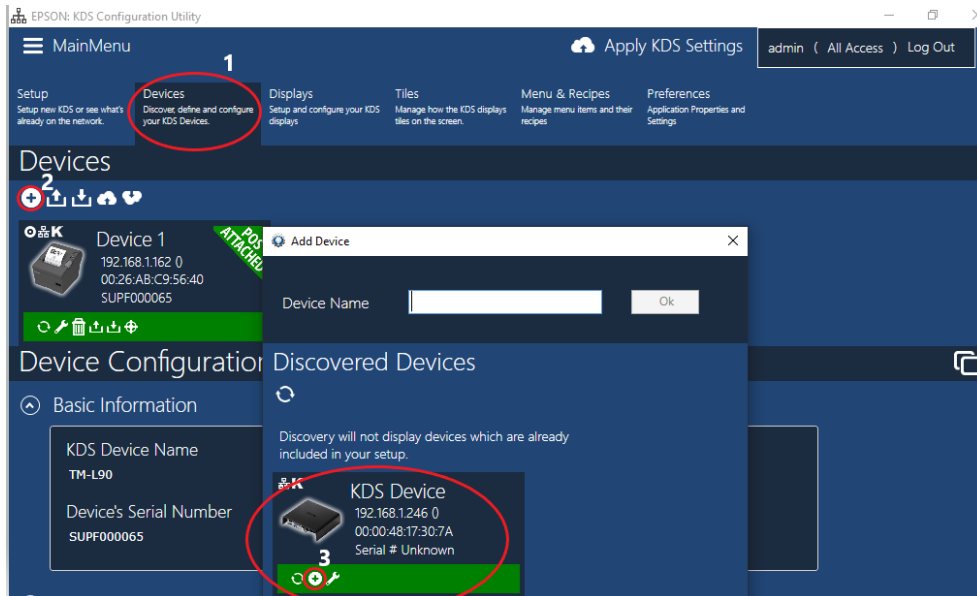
EPSON: KDS Configuration Utility

MainMenu

Apply KDS Settings

admin ( All Access ) Log Out

1

Setup
Setup new KDS or see what's already on the network.

Devices
Discover, define and configure your KDS Devices.

Displays
Setup and configure your KDS displays

Tiles
Manage how the KDS displays tiles on the screen.

Menu & Recipes
Manage menu items and their recipes

Preferences
Application Properties and Settings

Devices

2

Device 1
192.168.1.162 ()
00:26:AB:C9:56:40
SUPF000065

POS ATTACHED

Device Configuration

Basic Information

KDS Device Name
TM-L90

Device's Serial Number
SUPF000065

Add Device

Device Name

Ok

Discovered Devices

Discovery will not display devices which are already included in your setup.

KDS Device
192.168.1.246 ()
00:00:48:17:30:7A
Serial # Unknown

3